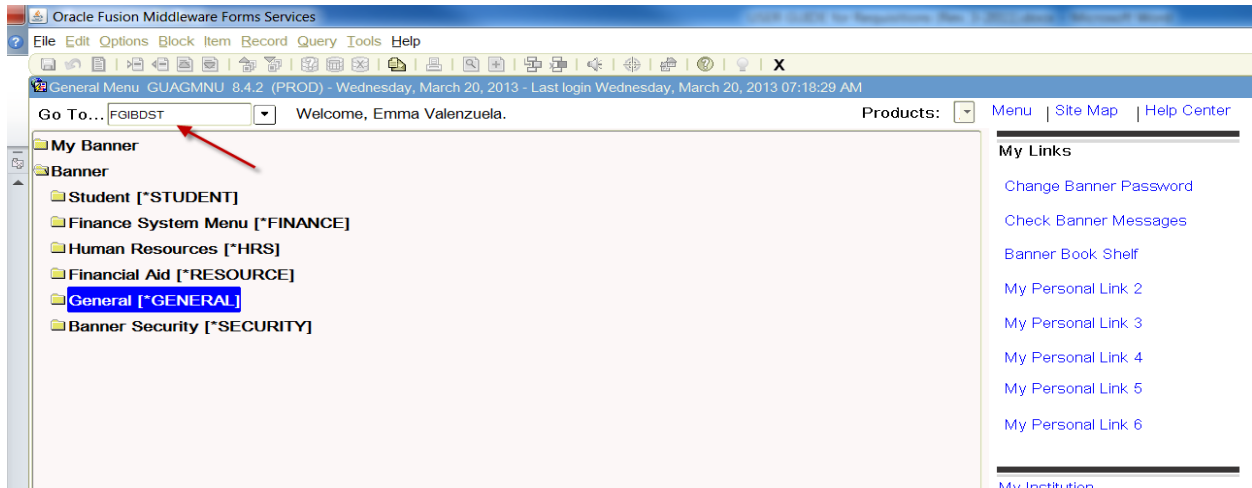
Oracle Fusion Middleware Forms Services

File Edit Options Block Item Record Query Tools Help

X

General Menu GUAGMNU 8.4.2 (PROD) - Wednesday, March 20, 2013 - Last login Wednesday, March 20, 2013 07:18:29 AM

Go To... FGIBDST

Welcome, Emma Valenzuela.

Products:

Menu | Site Map | Help Center

My Banner
Banner
Student [*STUDENT]
Finance System Menu [*FINANCE]
Human Resources [*HRS]
Financial Aid [*RESOURCE]
General [*GENERAL]
Banner Security [*SECURITY]

My Links

Change Banner Password

Check Banner Messages

Banner Book Shelf

My Personal Link 2

My Personal Link 3

My Personal Link 4

My Personal Link 5

My Personal Link 6

My Institution